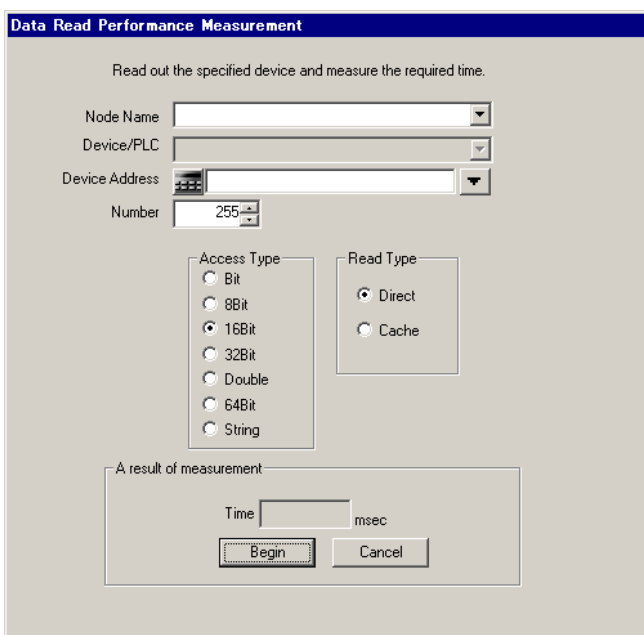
Data Read Performance Measurement

Read out the specified device and measure the required time.

Node Name

Device/PLC

Device Address

Number 255

Access Type
Bit
8Bit
16Bit
32Bit
Double
64Bit
String

Read Type
Direct
Cache

A result of measurement

Time msec

Begin
Cancel